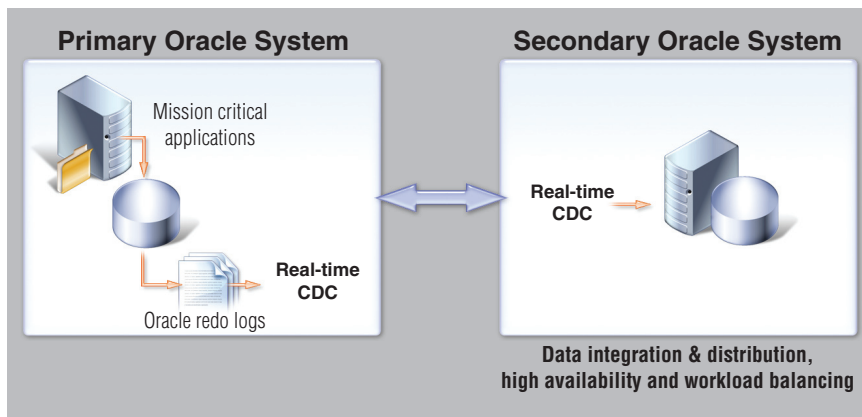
Primary Oracle System

Mission critical applications

Real-time CDC

Oracle redo logs

Secondary Oracle System

Real-time CDC

Data integration & distribution, high availability and workload balancing